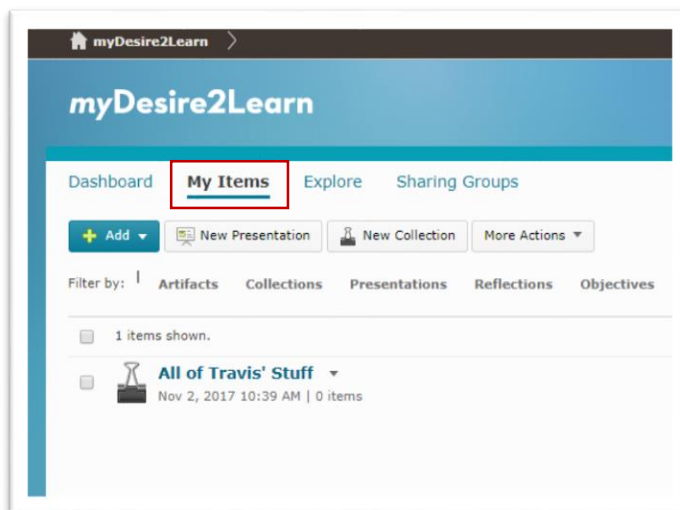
myDesire2Learn

myDesire2Learn

Dashboard My Items Explore Sharing Groups

Add New Presentation New Collection More Actions

Filter by: | Artifacts Collections Presentations Reflections Objectives

1 items shown.

All of Travis' Stuff
Nov 2, 2017 10:39 AM | 0 items